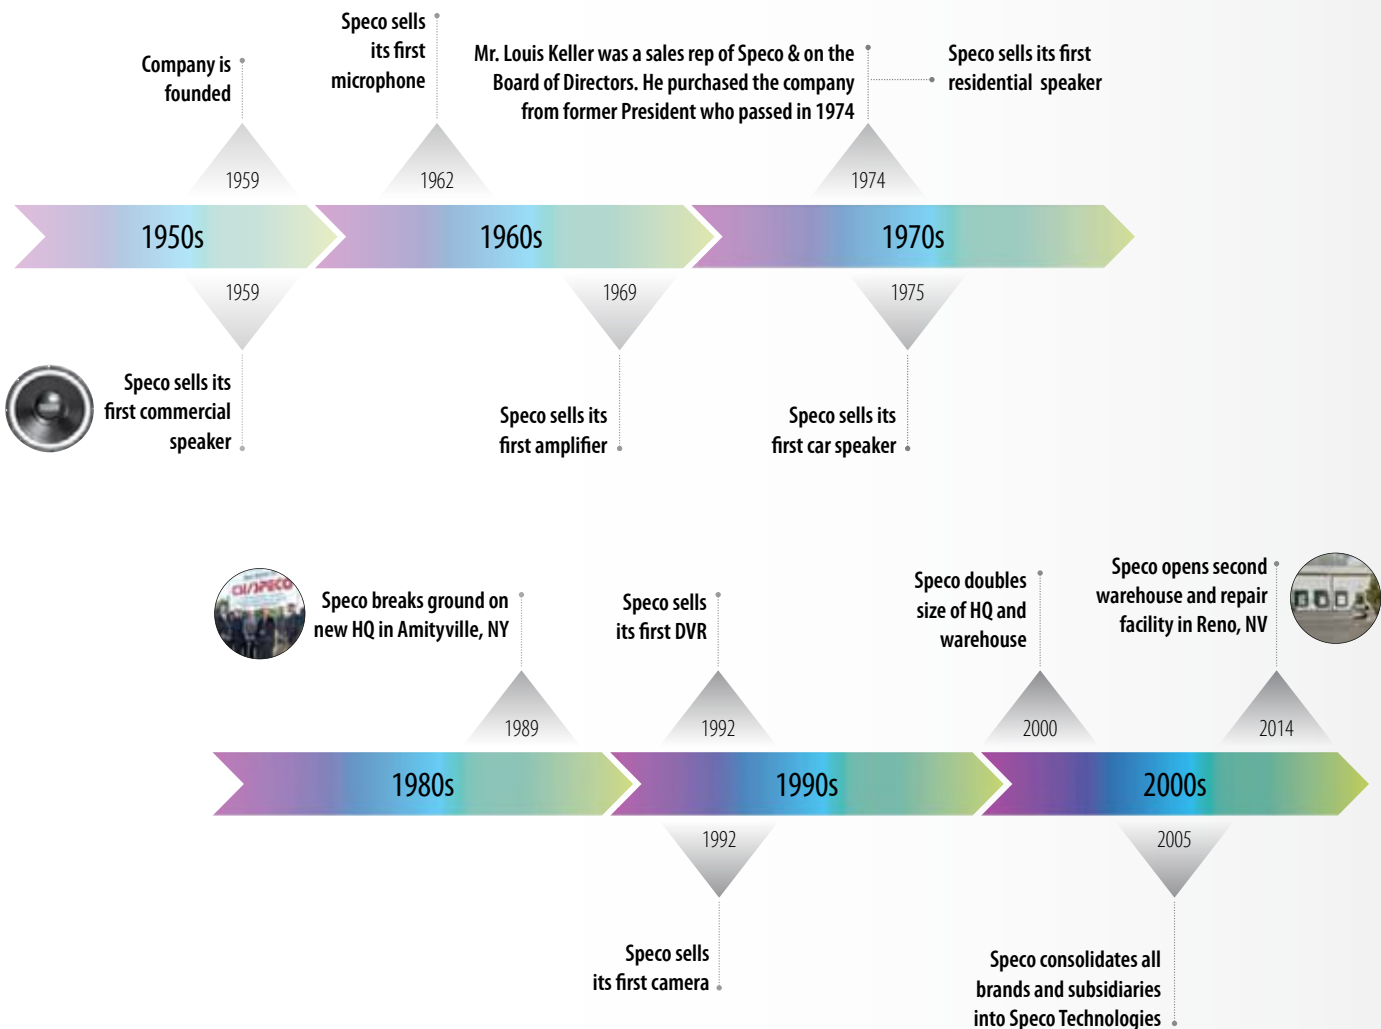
Company is founded

Speco sells its first microphone

Mr. Louis Keller was a sales rep of Speco & on the Board of Directors. He purchased the company from former President who passed in 1974

Speco sells its first residential speaker

1959

1962

1974

1950s

1960s

1970s

1959

1969

1975

Speco sells its first commercial speaker

Speco sells its first amplifier

Speco sells its first car speaker

Speco breaks ground on new HQ in Amityville, NY

Speco sells its first DVR

Speco doubles size of HQ and warehouse

Speco opens second warehouse and repair facility in Reno, NV

1989

1992

2000

2014

1980s

1990s

2000s

1992

2005

Speco sells its first camera

Speco consolidates all brands and subsidiaries into Speco Technologies